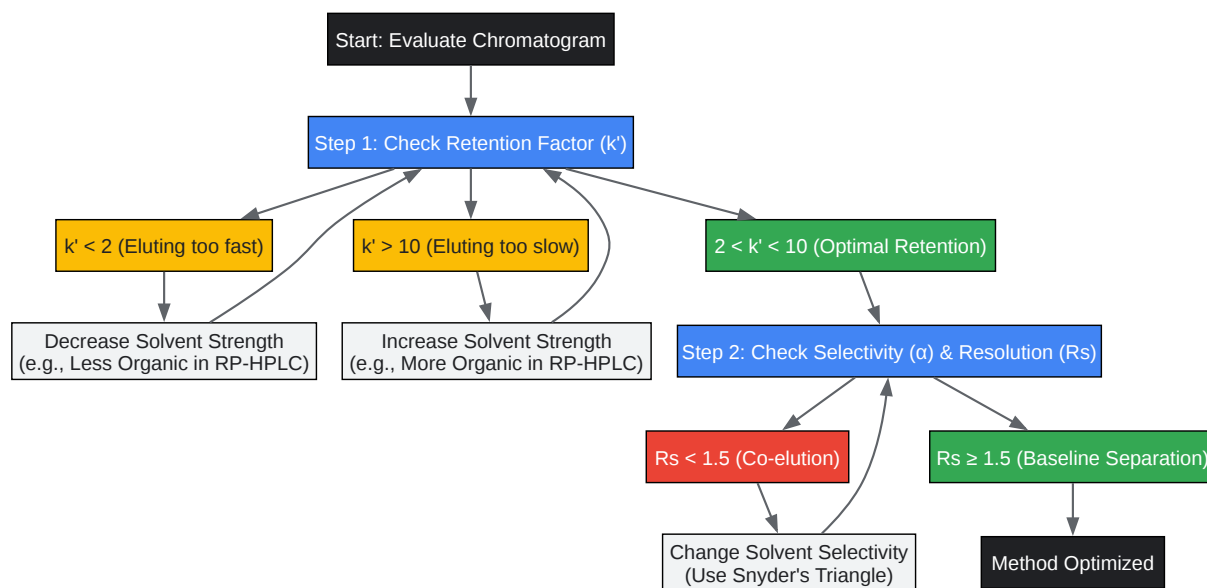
Start: Evaluate Chromatogram

Step 1: Check Retention Factor (k')

k' < 2 (Eluting too fast)

k' > 10 (Eluting too slow)

2 < k' < 10 (Optimal Retention)

Decrease Solvent Strength (e.g., Less Organic in RP-HPLC)

Increase Solvent Strength (e.g., More Organic in RP-HPLC)

Step 2: Check Selectivity (α) & Resolution (Rs)

Rs < 1.5 (Co-elution)

Rs ≥ 1.5 (Baseline Separation)

Change Solvent Selectivity (Use Snyder's Triangle)

Method Optimized